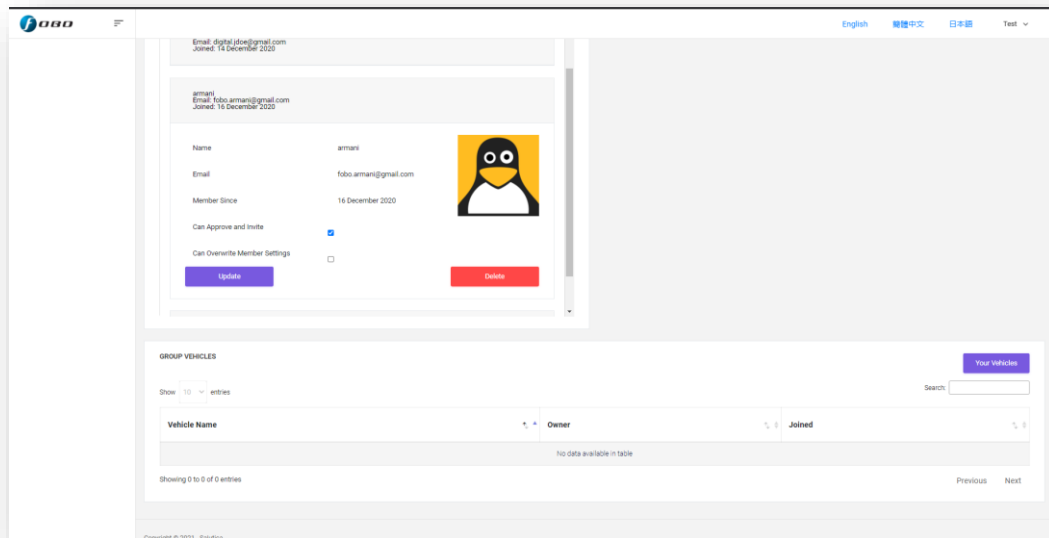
fobo

English 繁體中文 日本語 Test

Email: digital.jdoe@gmail.com
Joined: 14 December 2020

armani
Email: fobo.armani@gmail.com
Joined: 16 December 2020

Name armani

Email fobo.armani@gmail.com

Member Since 16 December 2020

Can Approve and Invite

Can Overwrite Member Settings

Update

Delete

GROUP VEHICLES

Your Vehicles

Show 10 entries

Search:

| Vehicle Name | Owner | Joined |
|---|---|---|
| No data available in table | | |

Showing 0 to 0 of 0 entries

Previous Next

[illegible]